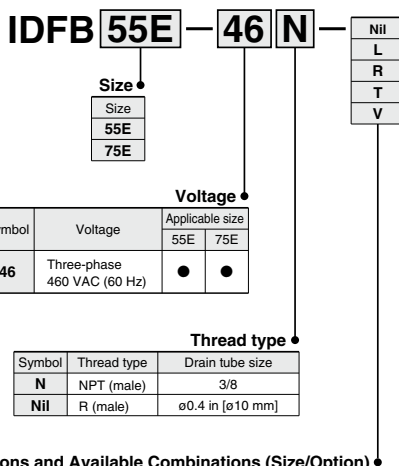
IDFB 55E — 46 N —

| Nil |
|---|
| L |
| R |
| T |
| V |

Size

| Size |
|---|
| 55E |
| 75E |

Voltage

| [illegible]mbol | Voltage | Applicable size 55E | Applicable size 75E |
|---|---|---|---|
| 46 | Three-phase 460 VAC (60 Hz) | ● | ● |

Thread type

| Symbol | Thread type | Drain tube size |
|---|---|---|
| N | NPT (male) | 3/8 |
| Nil | R (male) | ø0.4 in [ø10 mm] |

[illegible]ons and Available Combinations (Size/Option)